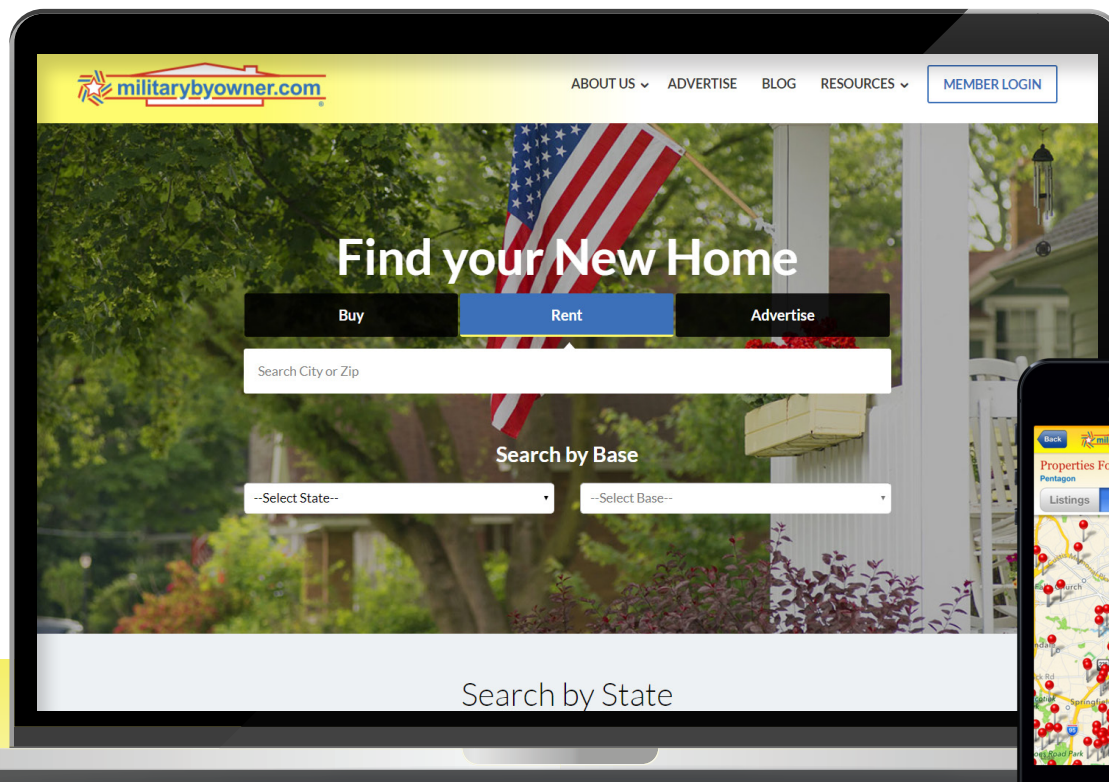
militarybyowner.com

ABOUT US ⌄ ADVERTISE BLOG RESOURCES ⌄ MEMBER LOGIN

Find your New Home

Buy Rent Advertise

Search City or Zip

Search by Base

--Select State--

--Select Base--

Search by State

Back mil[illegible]

Properties Fo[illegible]

Pentagon

Listings